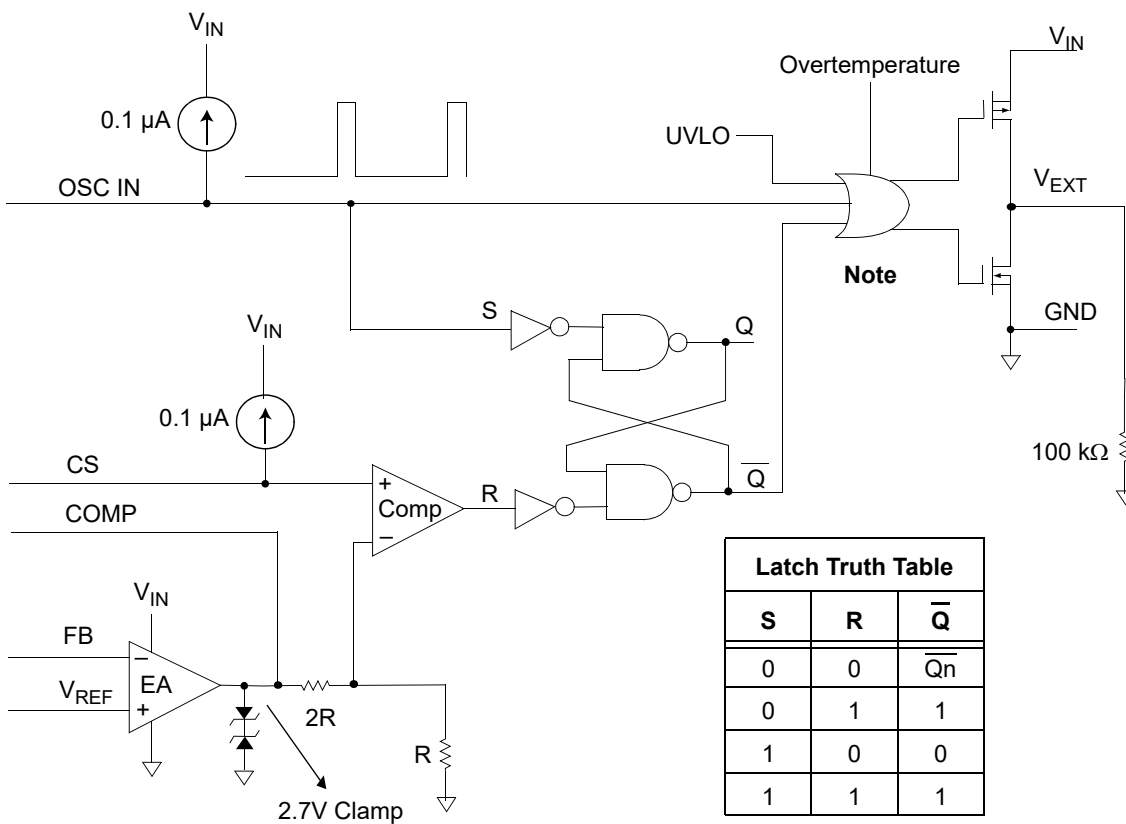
$V_{IN}$

$0.1\ \mu A$

OSC IN

Overtemperature

$V_{IN}$

UVLO

$V_{EXT}$

Note

S

Q

GND

$V_{IN}$

$0.1\ \mu A$

$100\ k\Omega$

CS

+
Comp
–

R

$\overline{Q}$

COMP

$V_{IN}$

FB

–
EA
+

$V_{REF}$

2R

R

2.7V Clamp

| Latch Truth Table | | |
|---|---|---|
| S | R | $\overline{Q}$ |
| 0 | 0 | $\overline{Qn}$ |
| 0 | 1 | 1 |
| 1 | 0 | 0 |
| 1 | 1 | 1 |